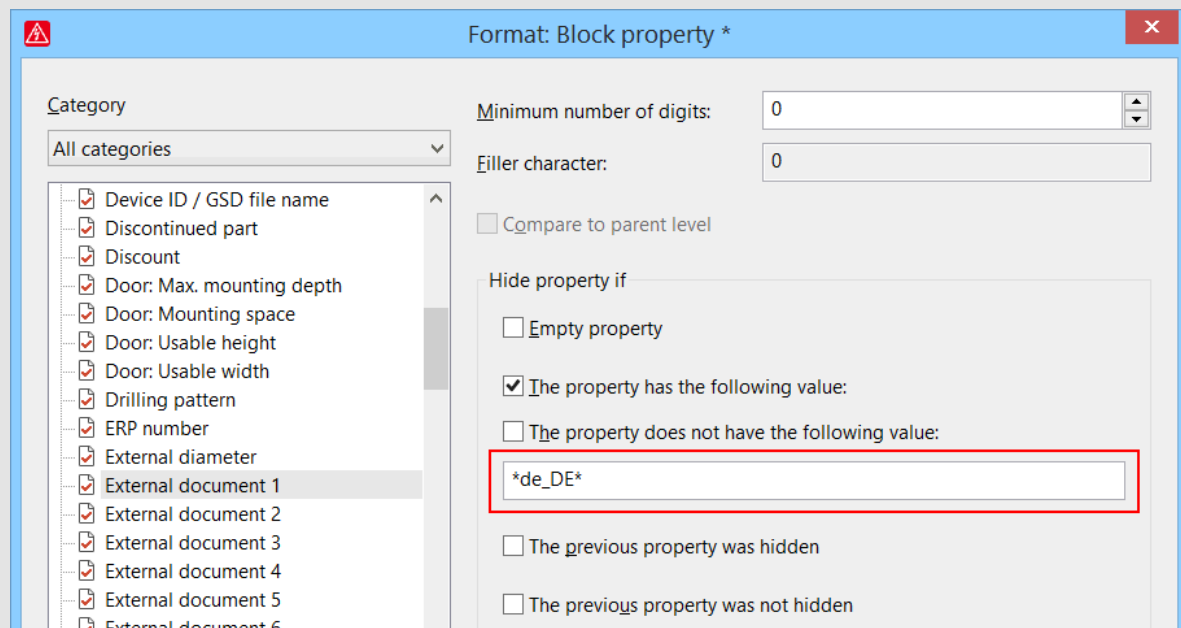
Format: Block property *

Category

All categories

Device ID / GSD file name
Discontinued part
Discount
Door: Max. mounting depth
Door: Mounting space
Door: Usable height
Door: Usable width
Drilling pattern
ERP number
External diameter
External document 1
External document 2
External document 3
External document 4
External document 5
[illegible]

Minimum number of digits: 0

Filler character: 0

Compare to parent level

Hide property if

Empty property

The property has the following value:

The property does not have the following value:

*de_DE*

The previous property was hidden

The previous property was not hidden